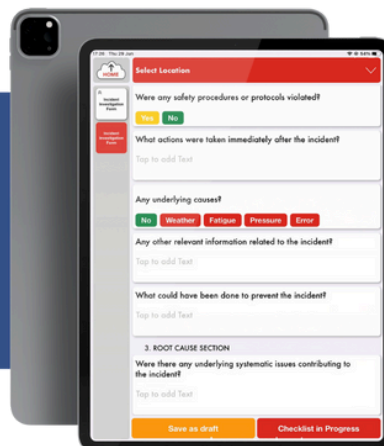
17:26 Thu 29 Jan

HOME

Select Location

Incident Investigation Form

Incident Investigation Form

Were any safety procedures or protocols violated?

Yes

No

What actions were taken immediately after the incident?

Tap to add Text

Any underlying causes?

No

Weather

Fatigue

Pressure

Error

Any other relevant information related to the incident?

Tap to add Text

What could have been done to prevent the incident?

Tap to add Text

3. ROOT CAUSE SECTION

Were there any underlying systematic issues contributing to the incident?

Tap to add Text

Save as draft

Checklist in Progress